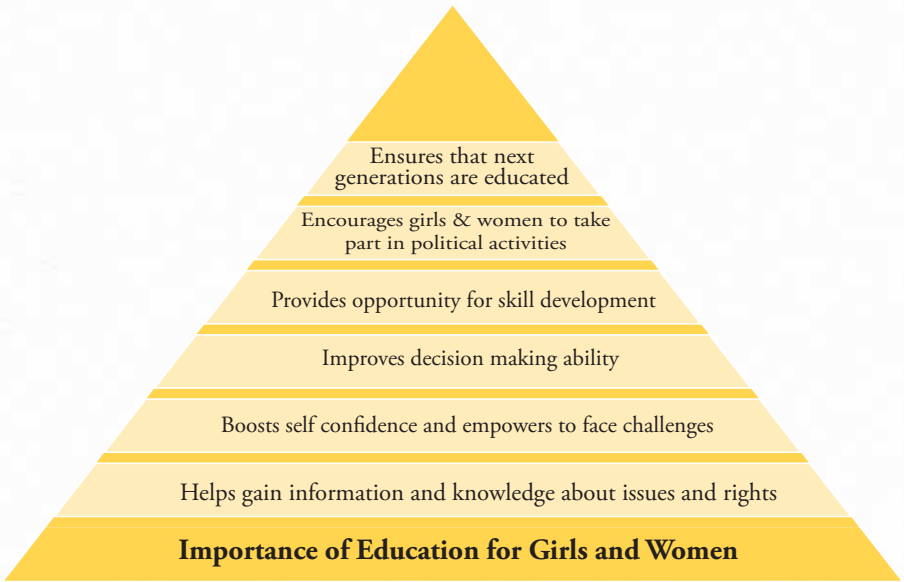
Ensures that next generations are educated

Encourages girls & women to take part in political activities

Provides opportunity for skill development

Improves decision making ability

Boosts self confidence and empowers to face challenges

Helps gain information and knowledge about issues and rights

Importance of Education for Girls and Women